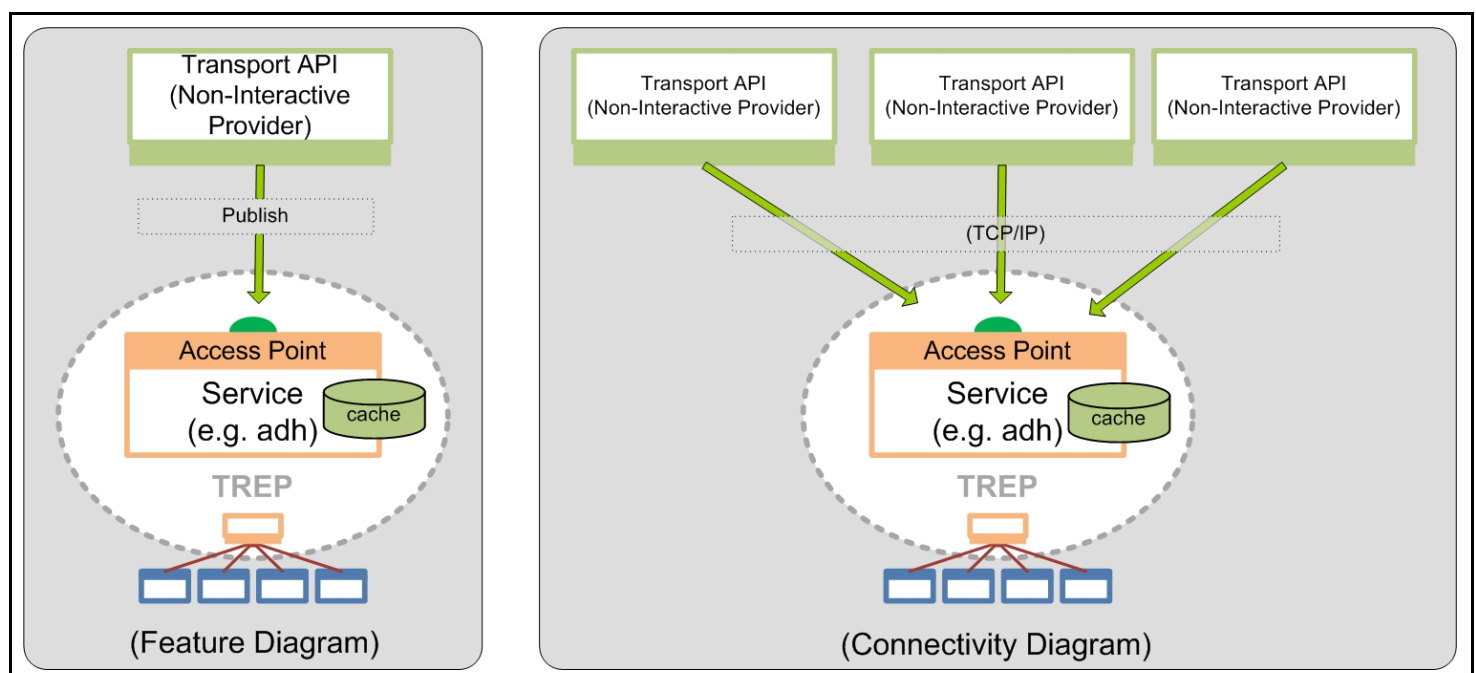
Transport API (Non-Interactive Provider)

Publish

Access Point

Service (e.g. adh)

cache

TREP

(Feature Diagram)

Transport API (Non-Interactive Provider)

Transport API (Non-Interactive Provider)

Transport API (Non-Interactive Provider)

(TCP/IP)

Access Point

Service (e.g. adh)

cache

TREP

(Connectivity Diagram)